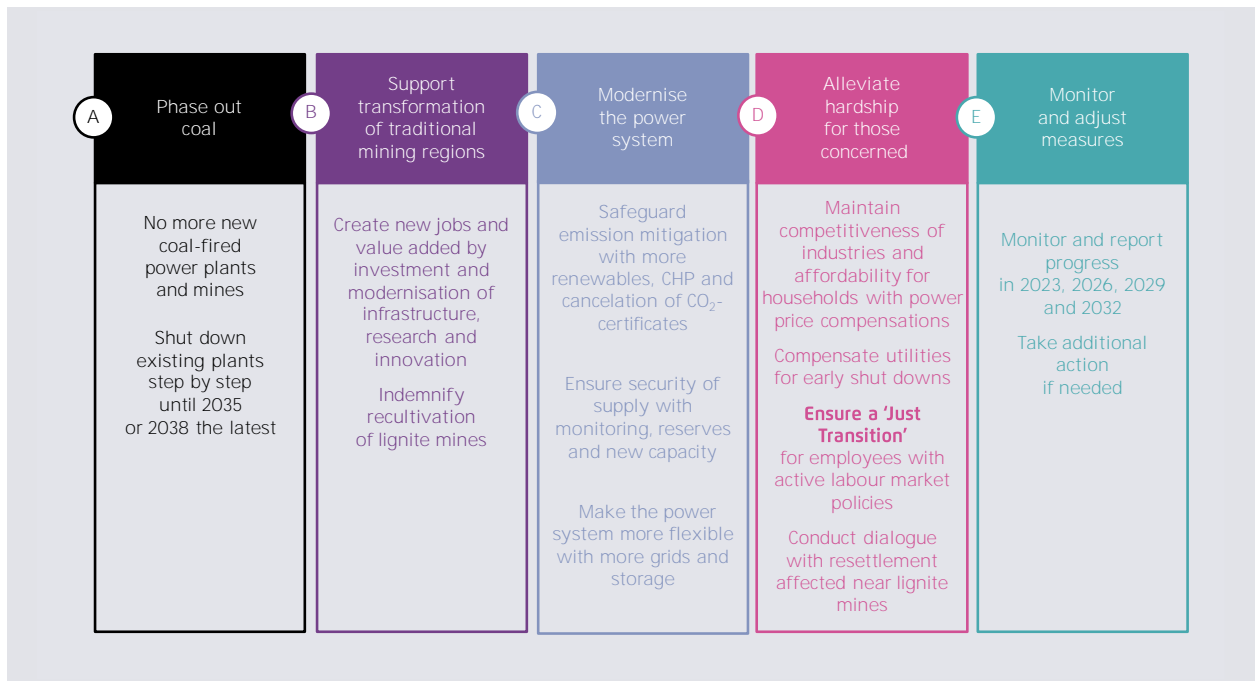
A

Phase out coal

No more new coal-fired power plants and mines

Shut down existing plants step by step until 2035 or 2038 the latest

B

Support transformation of traditional mining regions

Create new jobs and value added by investment and modernisation of infrastructure, research and innovation

Indemnify recultivation of lignite mines

C

Modernise the power system

Safeguard emission mitigation with more renewables, CHP and cancelation of $CO_2$-certificates

Ensure security of supply with monitoring, reserves and new capacity

Make the power system more flexible with more grids and storage

D

Alleviate hardship for those concerned

Maintain competitiveness of industries and affordability for households with power price compensations

Compensate utilities for early shut downs

Ensure a 'Just Transition' for employees with active labour market policies

Conduct dialogue with resettlement affected near lignite mines

E

Monitor and adjust measures

Monitor and report progress in 2023, 2026, 2029 and 2032

Take additional action if needed